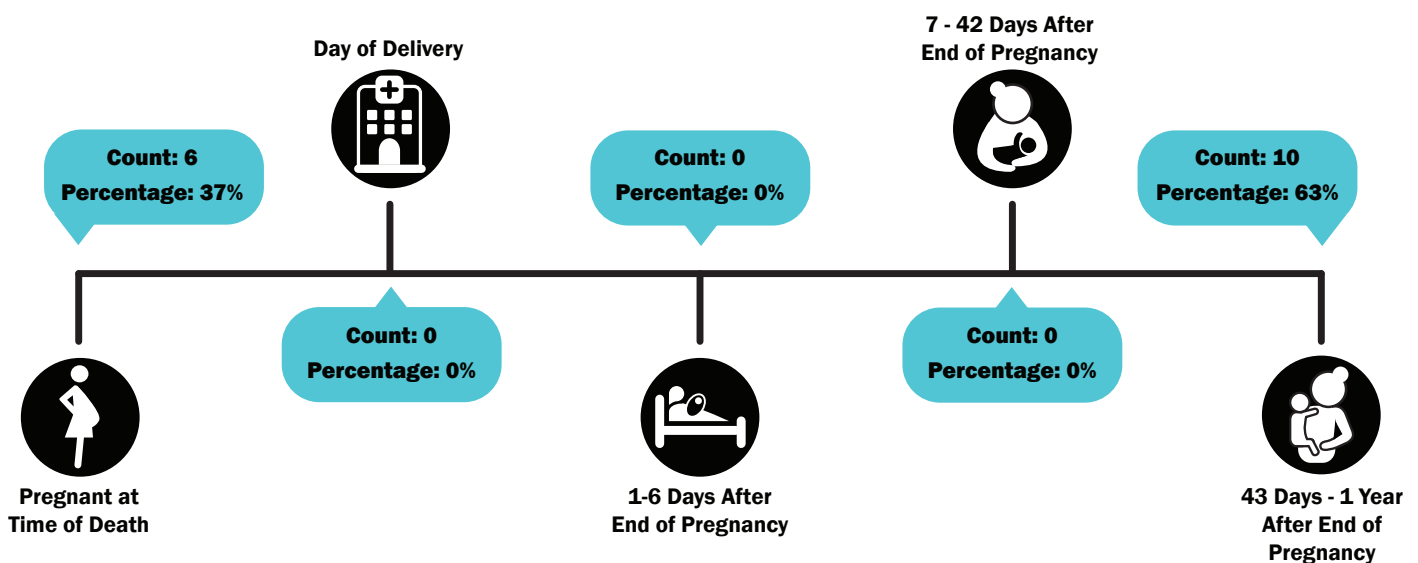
Day of Delivery

7 - 42 Days After End of Pregnancy

Count: 6
Percentage: 37%

Count: 0
Percentage: 0%

Count: 10
Percentage: 63%

Count: 0
Percentage: 0%

Count: 0
Percentage: 0%

Pregnant at Time of Death

1-6 Days After End of Pregnancy

43 Days - 1 Year After End of Pregnancy